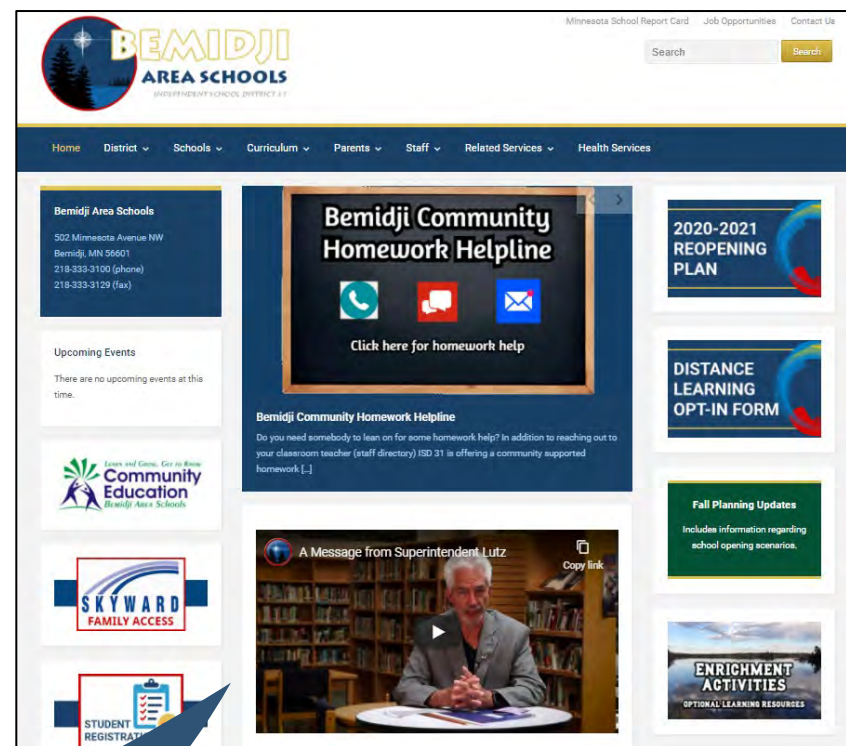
Minnesota School Report Card Job Opportunities Contact Us

Search Search

BEMIDJI AREA SCHOOLS
INDEPENDENT SCHOOL DISTRICT 31

Home District Schools Curriculum Parents Staff Related Services Health Services

Bemidji Area Schools
502 Minnesota Avenue NW
Bemidji, MN 56601
218-333-3100 (phone)
218-333-3129 (fax)

Upcoming Events
There are no upcoming events at this time.

Learn and Grow. Get to Know
Community Education
Bemidji Area Schools

SKYWARD
FAMILY ACCESS

STUDENT REGISTRATI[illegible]

Bemidji Community Homework Helpline
Click here for homework help

Bemidji Community Homework Helpline
Do you need somebody to lean on for some homework help? In addition to reaching out to your classroom teacher (staff directory) ISD 31 is offering a community supported homework [...]

A Message from Superintendent Lutz
Copy link

2020-2021 REOPENING PLAN

DISTANCE LEARNING OPT-IN FORM

Fall Planning Updates
Includes information regarding school opening scenarios.

ENRICHMENT ACTIVITIES
OPTIONAL LEARNING RESOURCES